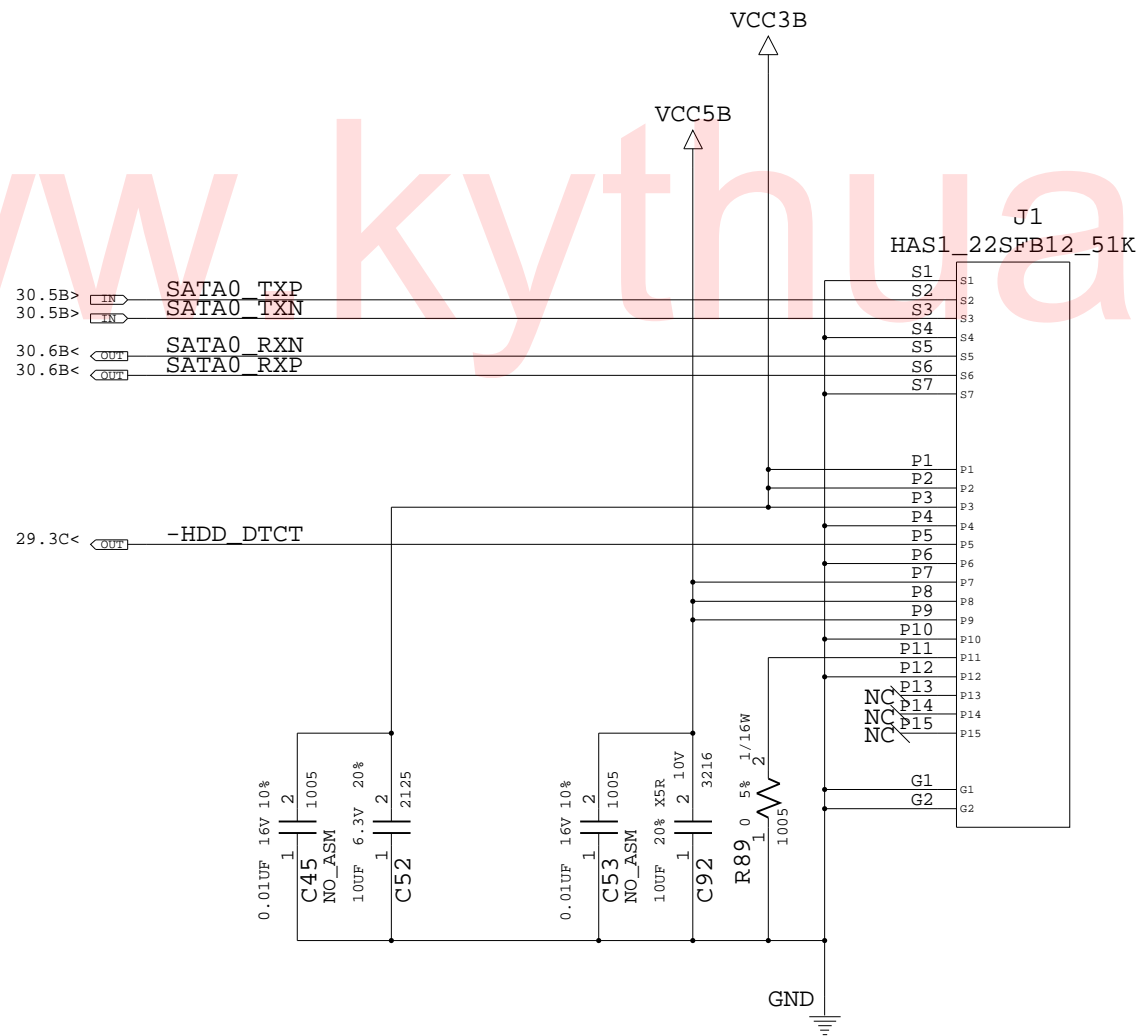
VCC3B

VCC5B

ww.kythua

J1
HAS1_22SFB12_51K

30.5B> IN SATA0_TXP
30.5B> IN SATA0_TXN
30.6B< OUT SATA0_RXN
30.6B< OUT SATA0_RXP

S1 S1
S2 S2
S3 S3
S4 S4
S5 S5
S6 S6
S7 S7

P1 P1
P2 P2
P3 P3
P4 P4
29.3C< OUT -HDD_DTCT
P5 P5
P6 P6
P7 P7
P8 P8
P9 P9
P10 P10
P11 P11
P12 P12
NC P13 P13
NC P14 P14
NC P15 P15

G1 G1
G2 G2

0.01UF 16V 10% 2 1005 1 C45 NO_ASM
10UF 6.3V 20% 2 2125 1 C52
0.01UF 16V 10% 2 1005 1 C53 NO_ASM
10UF 20% X5R 2 10V 3216 1 C92
R89 0 5% 1/16W 2 1 1005

GND